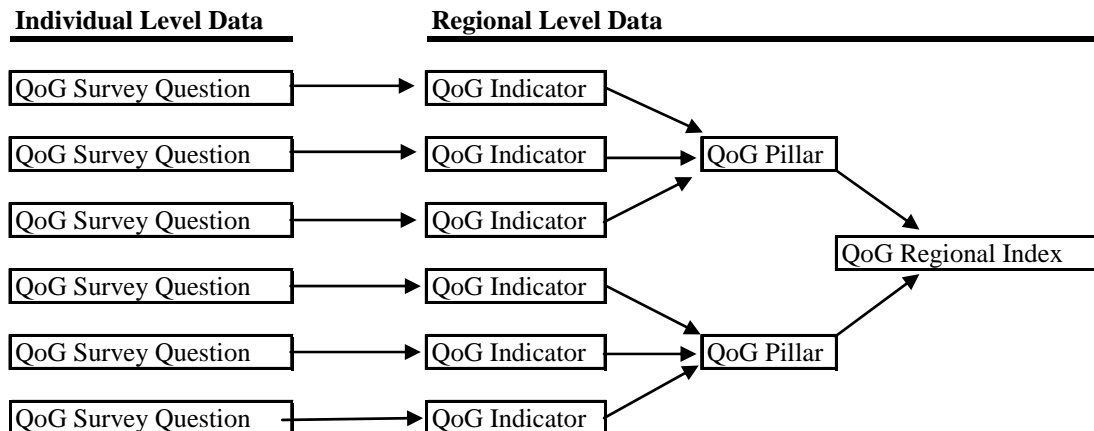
Individual Level Data

Regional Level Data

QoG Survey Question

QoG Indicator

QoG Survey Question

QoG Indicator

QoG Pillar

QoG Survey Question

QoG Indicator

QoG Regional Index

QoG Survey Question

QoG Indicator

QoG Survey Question

QoG Indicator

QoG Pillar

QoG Survey Question

QoG Indicator